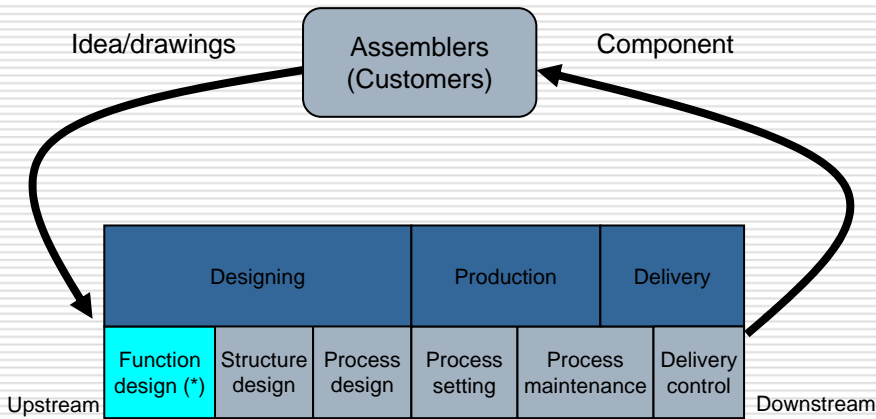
Idea/drawings

Assemblers (Customers)

Component

| Designing | | | Production | | Delivery |
|---|---|---|---|---|---|
| Function design (*) | Structure design | Process design | Process setting | Process maintenance | Delivery control |

Upstream

Downstream